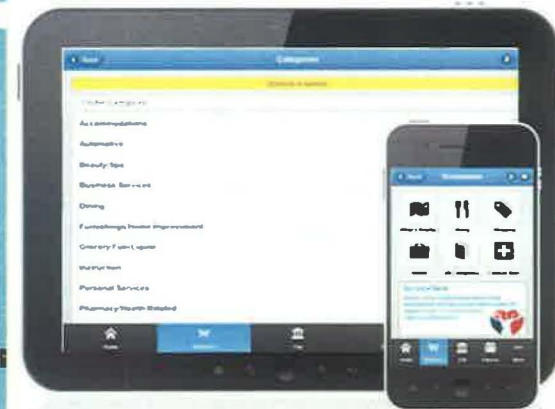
Back

Categories

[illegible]

Filter Categories

Accommodations

Automotive

Beauty/Spa

Business Services

Dining

Furnishings/Home Improvement

Grocery/Food/Liquor

Recreation

Personal Services

Pharmacy/Health Related

Home

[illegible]

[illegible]

Back

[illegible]

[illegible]

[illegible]